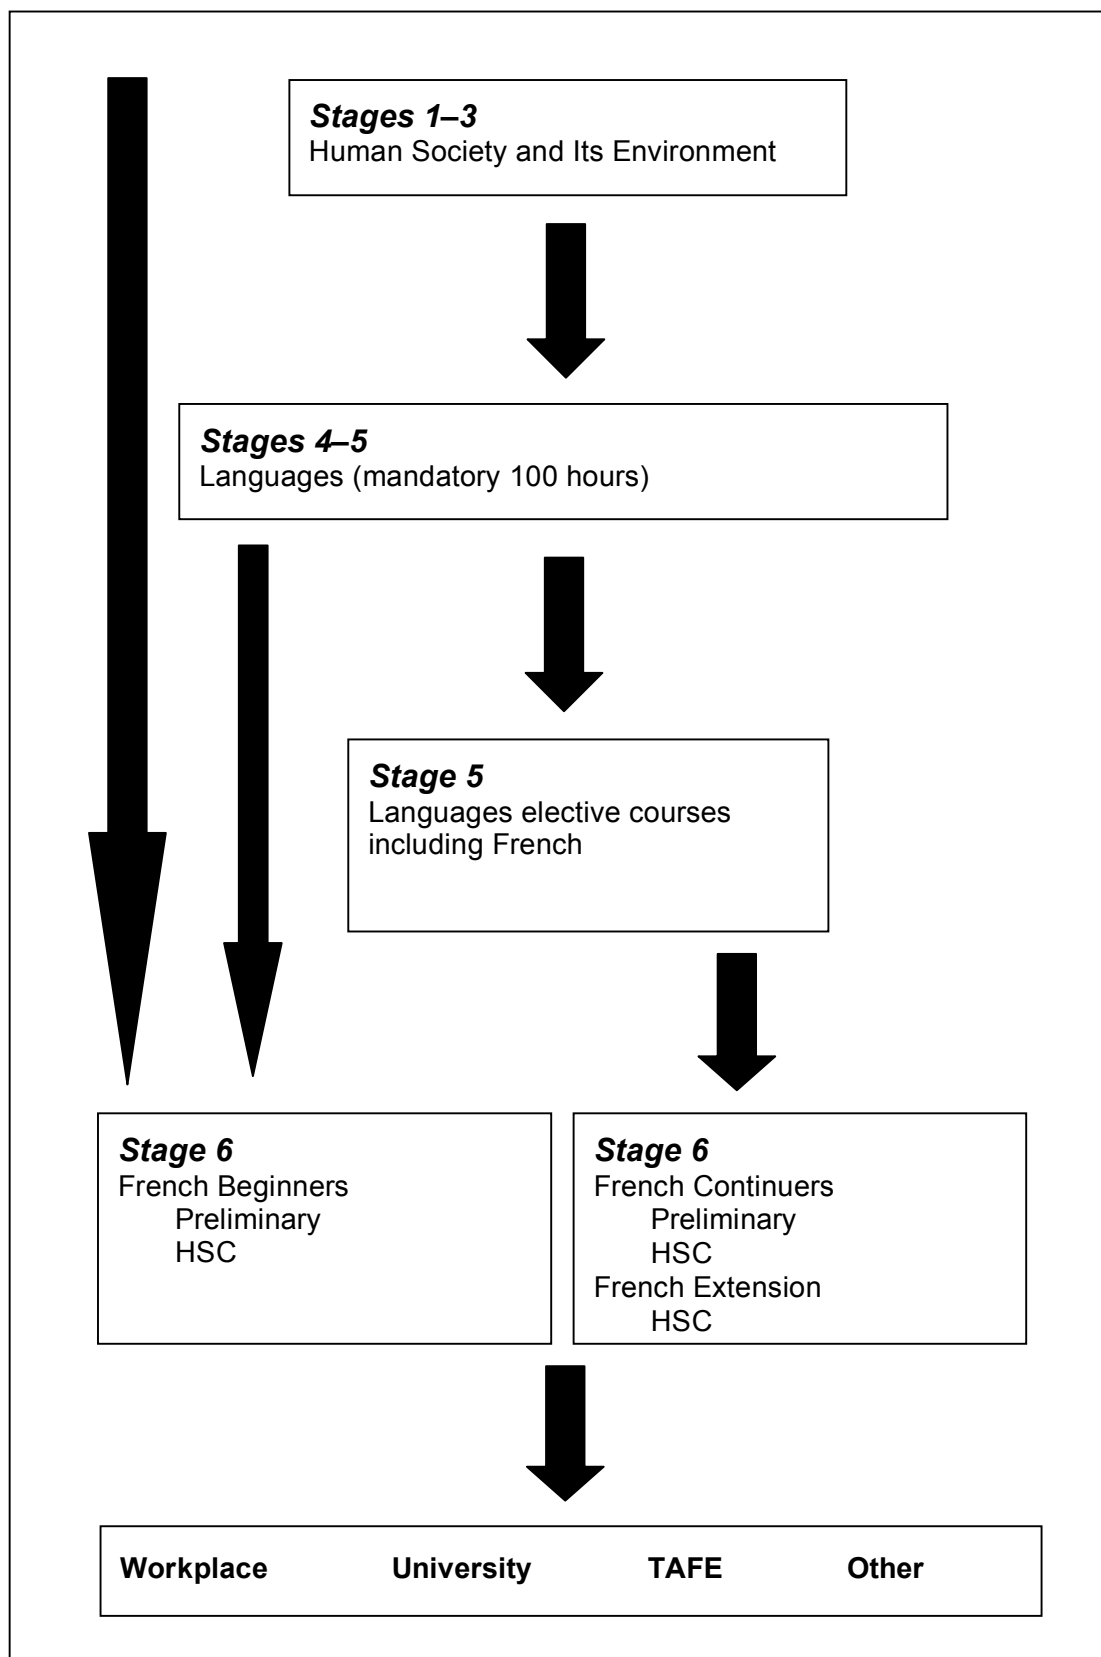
***Stages 1–3***
Human Society and Its Environment

***Stages 4–5***
Languages (mandatory 100 hours)

***Stage 5***
Languages elective courses including French

***Stage 6***
French Beginners
Preliminary
HSC

***Stage 6***
French Continuers
Preliminary
HSC
French Extension
HSC

**Workplace** **University** **TAFE** **Other**